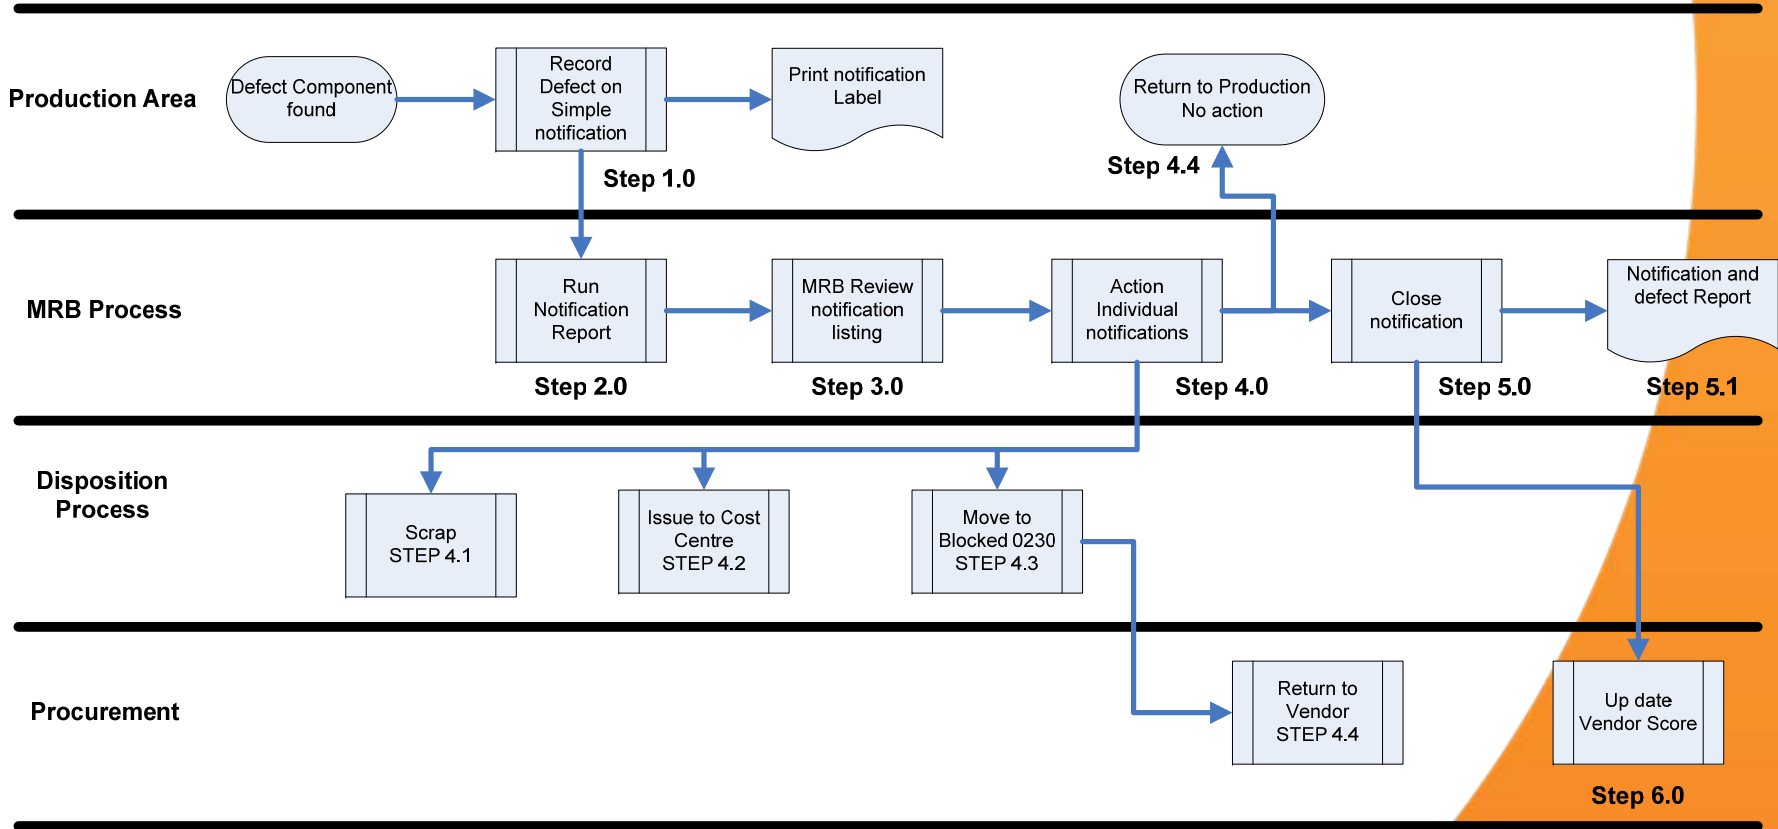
Production Area

Defect Component found

Record Defect on Simple notification

Step 1.0

Print notification Label

Return to Production No action

Step 4.4

MRB Process

Run Notification Report

Step 2.0

MRB Review notification listing

Step 3.0

Action Individual notifications

Step 4.0

Close notification

Step 5.0

Notification and defect Report

Step 5.1

Disposition Process

Scrap STEP 4.1

Issue to Cost Centre STEP 4.2

Move to Blocked 0230 STEP 4.3

Procurement

Return to Vendor STEP 4.4

Up date Vendor Score

Step 6.0